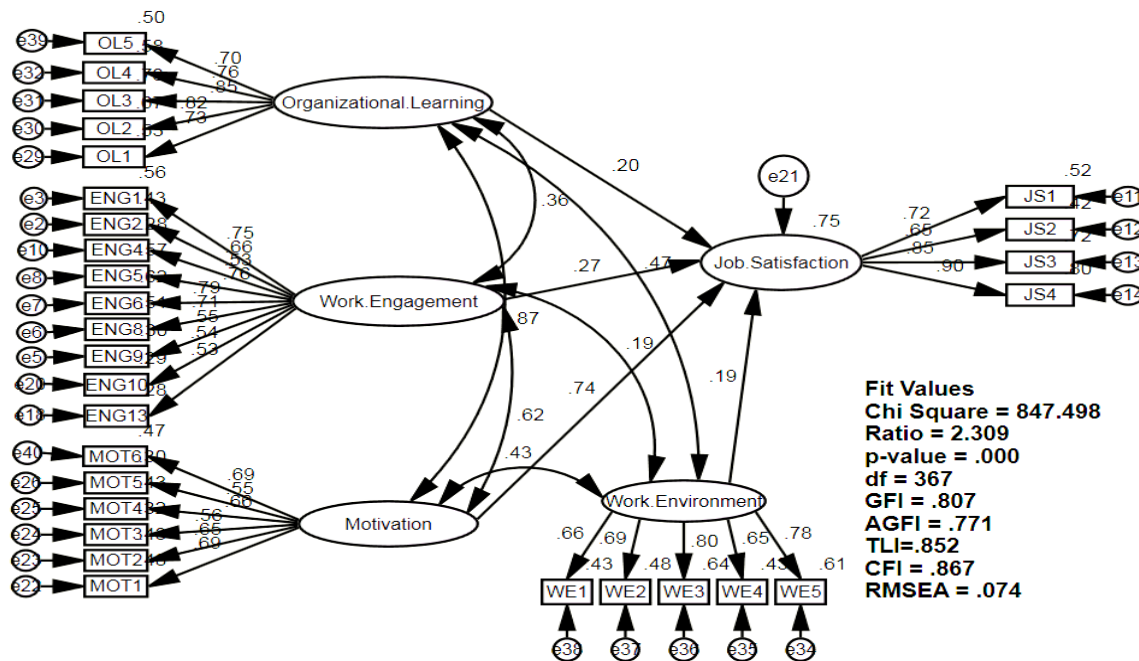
.50
e39 OL5 .58
e32 OL4 .70
e31 OL3 .67
e30 OL2 .53
e29 OL1
.70
.76
.85
.82
.73
Organizational.Learning
.56
e3 ENG1 .43
e2 ENG2 .28
e10 ENG4 .57
e8 ENG5 .62
e7 ENG6 .51
e6 ENG8 .30
e5 ENG9 .29
e20 ENG10 .28
e18 ENG13
.75
.66
.53
.76
.79
.71
.55
.54
.53
Work.Engagement
.47
e40 MOT6 .30
e26 MOT5 .43
e25 MOT4 .32
e24 MOT3 .46
e23 MOT2 .48
e22 MOT1
.69
.55
.66
.56
.65
.69
Motivation
.20
.36
.27
.47
.87
.19
.74
.62
.43
.19
e21
.75
Job.Satisfaction
.72
.65
.85
.90
.52
JS1 .42 e11
JS2 .72 e12
JS3 .80 e13
JS4 e14
Work.Environment
.66
.69
.80
.65
.78
.43
.48
.64
.43
.61
WE1 WE2 WE3 WE4 WE5
e38 e37 e36 e35 e34
Fit Values
Chi Square = 847.498
Ratio = 2.309
p-value = .000
df = 367
GFI = .807
AGFI = .771
TLI=.852
CFI = .867
RMSEA = .074